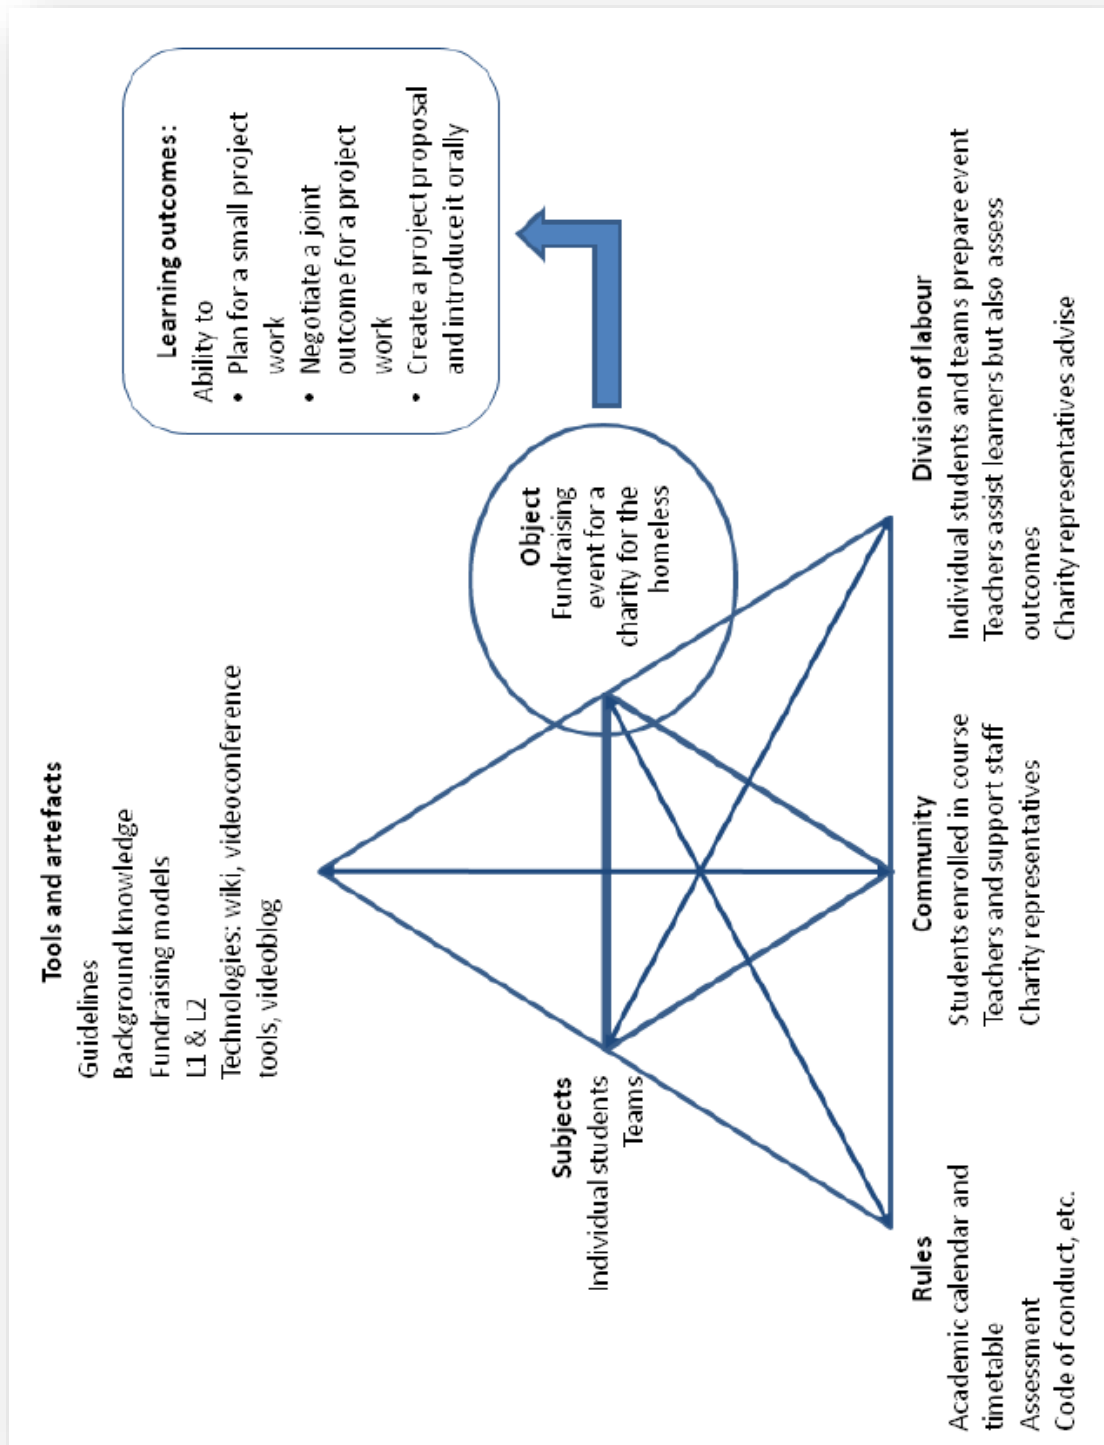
Learning outcomes:
Ability to
• Plan for a small project work
• Negotiate a joint outcome for a project work
• Create a project proposal and introduce it orally

Tools and artefacts
Guidelines
Background knowledge
Fundraising models
L1 & L2
Technologies: wiki, videoconference tools, videoblog

Object
Fundraising event for a charity for the homeless

Subjects
Individual students
Teams

Rules
Academic calendar and timetable
Assessment
Code of conduct, etc.

Community
Students enrolled in course
Teachers and support staff
Charity representatives

Division of labour
Individual students and teams prepare event
Teachers assist learners but also assess outcomes
Charity representatives advise